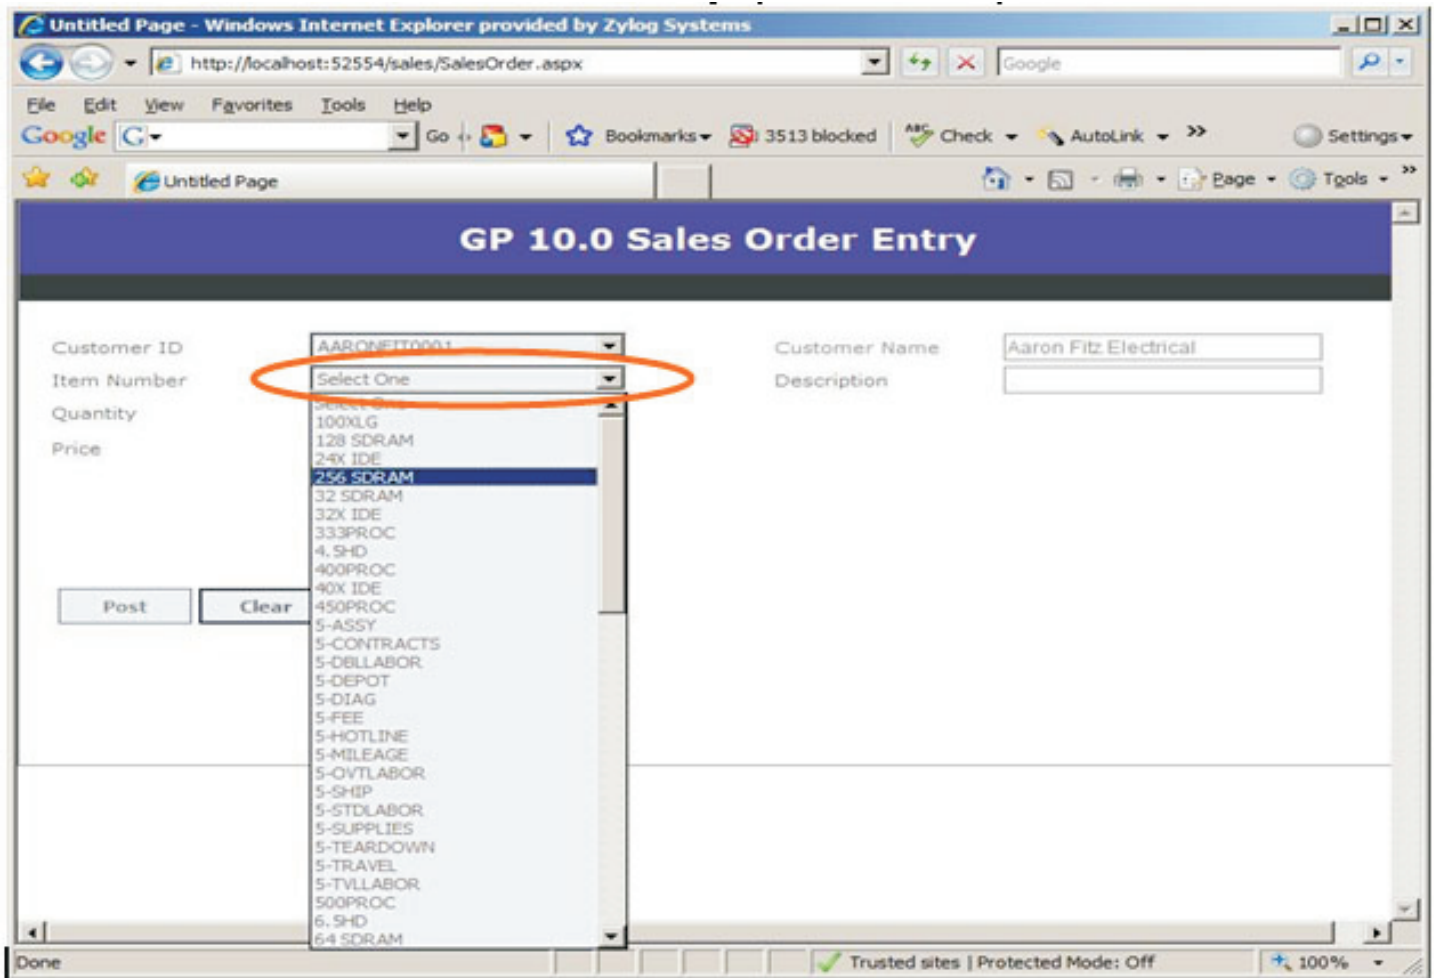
Untitled Page - Windows Internet Explorer provided by Zylog Systems

http://localhost:52554/sales/SalesOrder.aspx

Google

File Edit View Favorites Tools Help

Google G Go Bookmarks 3513 blocked Check AutoLink Settings

Untitled Page

Page Tools

GP 10.0 Sales Order Entry

Customer ID AARONFIT0001

Item Number Select One

Quantity

Price

Customer Name Aaron Fitz Electrical

Description

Post Clear

Select One
100XLG
128 SDRAM
24X IDE
256 SDRAM
32 SDRAM
32X IDE
333PROC
4.5HD
400PROC
40X IDE
450PROC
5-ASSY
5-CONTRACTS
5-DBLLABOR
5-DEPOT
5-DIAG
5-FEE
5-HOTLINE
5-MILEAGE
5-OVTLABOR
5-SHIP
5-STDLABOR
5-SUPPLIES
5-TEARDOWN
5-TRAVEL
5-TVLLABOR
500PROC
6.5HD
64 SDRAM

Done

Trusted sites | Protected Mode: Off

100%